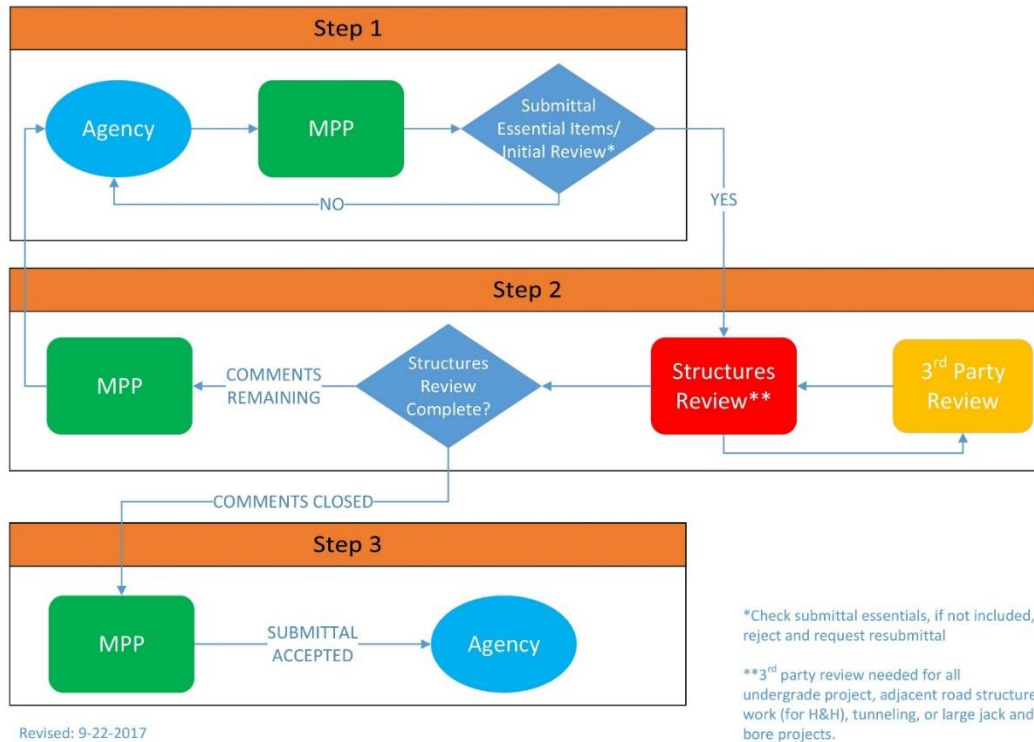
Step 1

Agency

MPP

Submittal Essential Items/ Initial Review*

NO

YES

Step 2

MPP

COMMENTS REMAINING

Structures Review Complete?

Structures Review**

3$^{rd}$ Party Review

COMMENTS CLOSED

Step 3

MPP

SUBMITTAL ACCEPTED

Agency

*Check submittal essentials, if not included, reject and request resubmittal

**3$^{rd}$ party review needed for all undergrade project, adjacent road structure work (for H&H), tunneling, or large jack and bore projects.

Revised: 9-22-2017